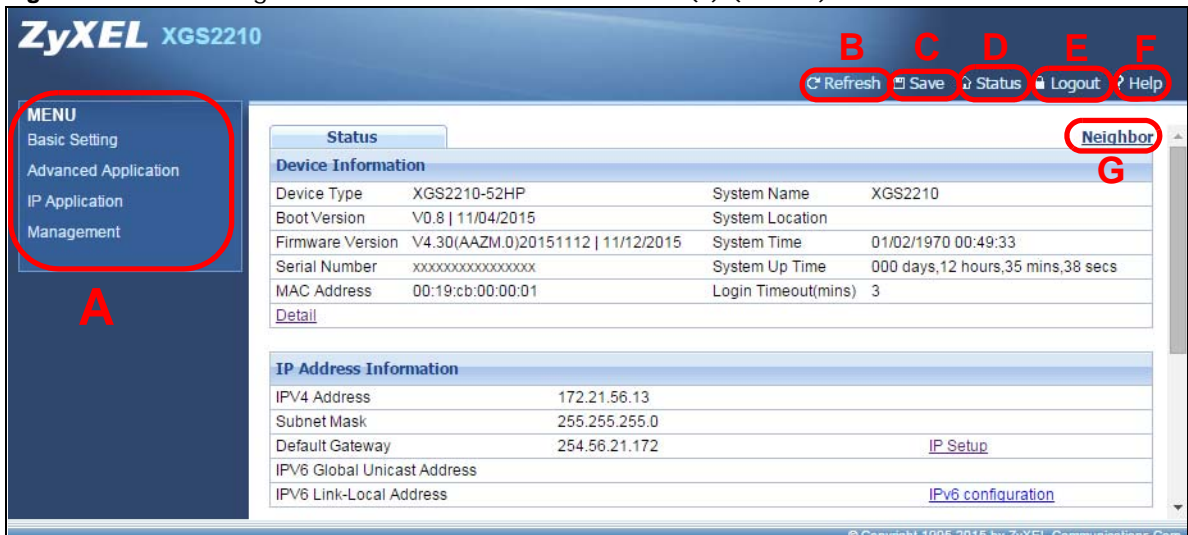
ZyXEL XGS2210

B C D E F

Refresh Save Status Logout Help

MENU
Basic Setting
Advanced Application
IP Application
Management

A

Status

Neighbor

G

Device Information

| | | | |
|---|---|---|---|
| Device Type | XGS2210-52HP | System Name | XGS2210 |
| Boot Version | V0.8 \| 11/04/2015 | System Location | |
| Firmware Version | V4.30(AAZM.0)20151112 \| 11/12/2015 | System Time | 01/02/1970 00:49:33 |
| Serial Number | xxxxxxxxxxxxxxxx | System Up Time | 000 days,12 hours,35 mins,38 secs |
| MAC Address | 00:19:cb:00:00:01 | Login Timeout(mins) | 3 |

Detail

IP Address Information

| | | |
|---|---|---|
| IPV4 Address | 172.21.56.13 | |
| Subnet Mask | 255.255.255.0 | |
| Default Gateway | 254.56.21.172 | IP Setup |
| IPV6 Global Unicast Address | | |
| IPV6 Link-Local Address | | IPv6 configuration |

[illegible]